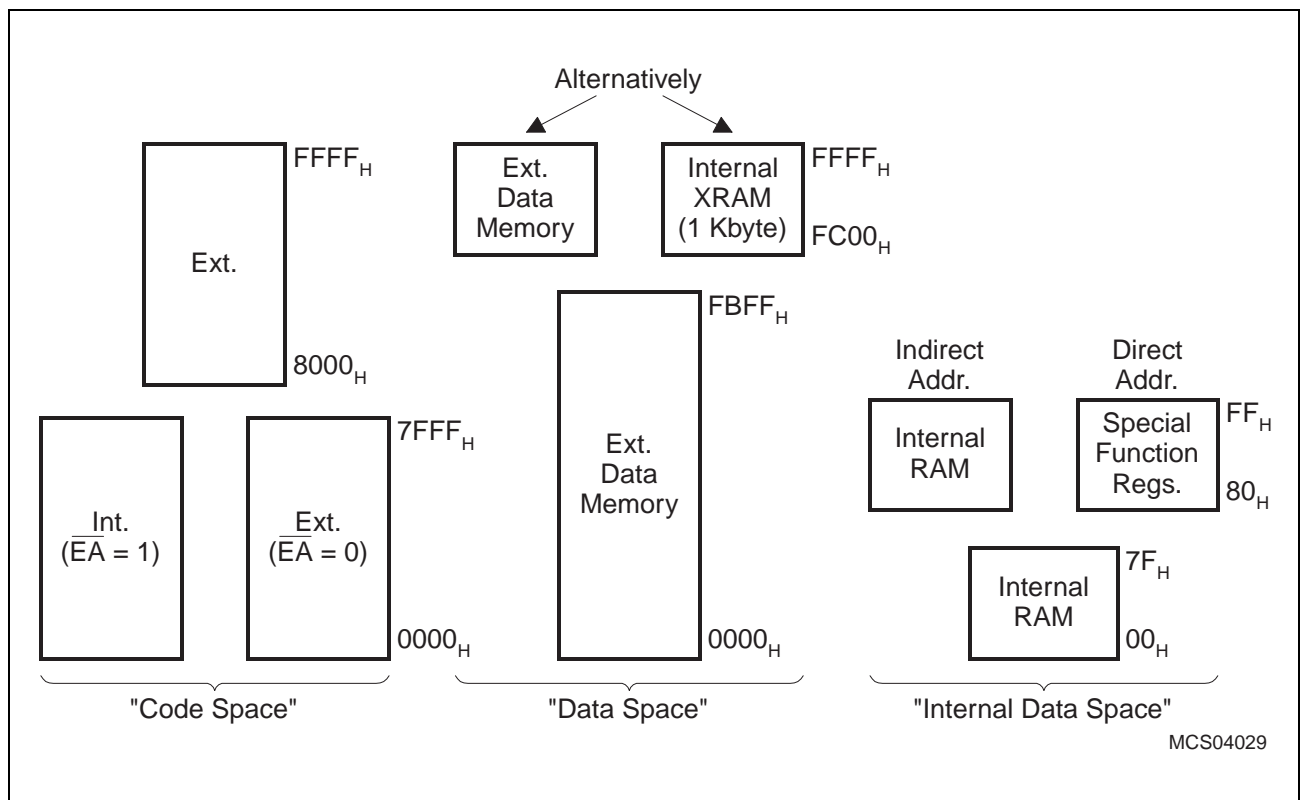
Alternatively

Ext.

$FFFF_H$

$8000_H$

Ext. Data Memory

Internal XRAM (1 Kbyte)

$FFFF_H$

$FC00_H$

$FBFF_H$

Ext. Data Memory

$0000_H$

Int. ($\overline{EA}$ = 1)

Ext. ($\overline{EA}$ = 0)

$7FFF_H$

$0000_H$

Indirect Addr.

Direct Addr.

Internal RAM

Special Function Regs.

$FF_H$

$80_H$

Internal RAM

$7F_H$

$00_H$

"Code Space"

"Data Space"

"Internal Data Space"

MCS04029